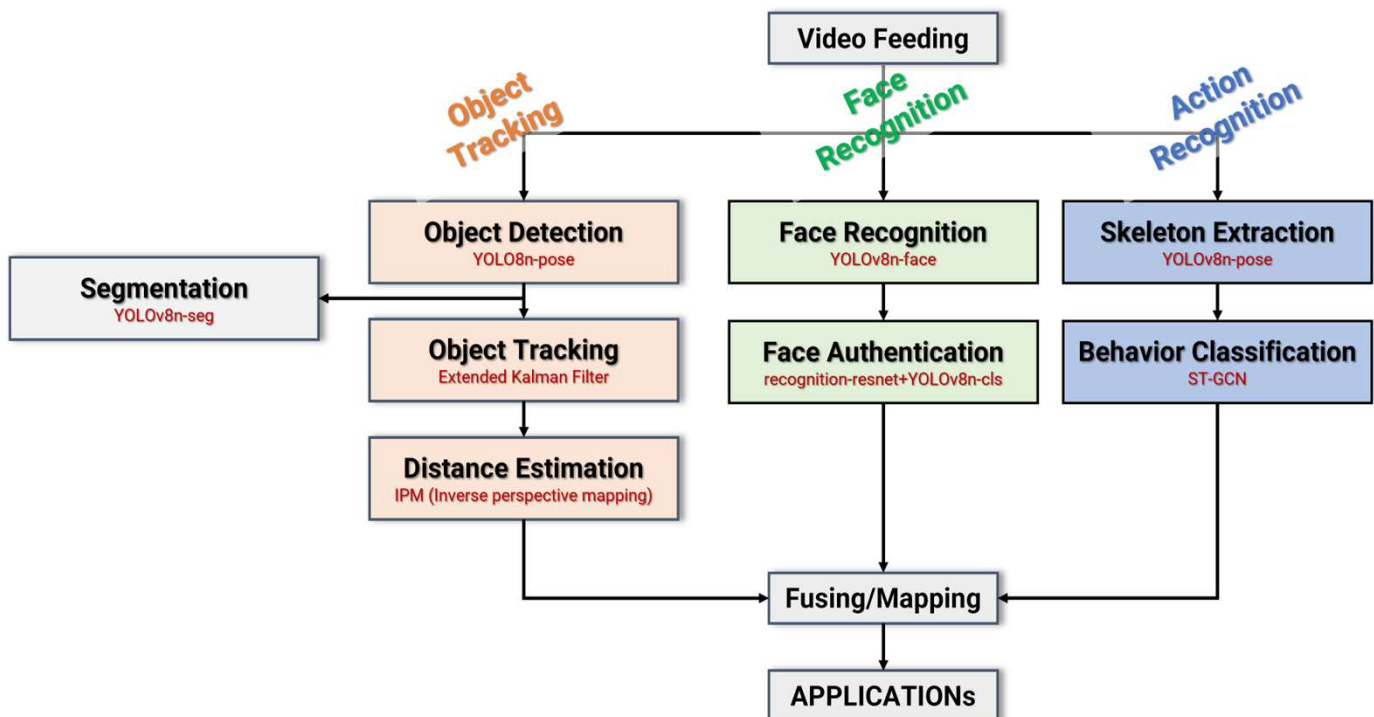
Video Feeding

Object Tracking

Face Recognition

Action Recognition

Object Detection
YOLO8n-pose

Face Recognition
YOLOv8n-face

Skeleton Extraction
YOLOv8n-pose

Segmentation
YOLOv8n-seg

Object Tracking
Extended Kalman Filter

Face Authentication
recognition-resnet+YOLOv8n-cls

Behavior Classification
ST-GCN

Distance Estimation
IPM (Inverse perspective mapping)

Fusing/Mapping

APPLICATIONs